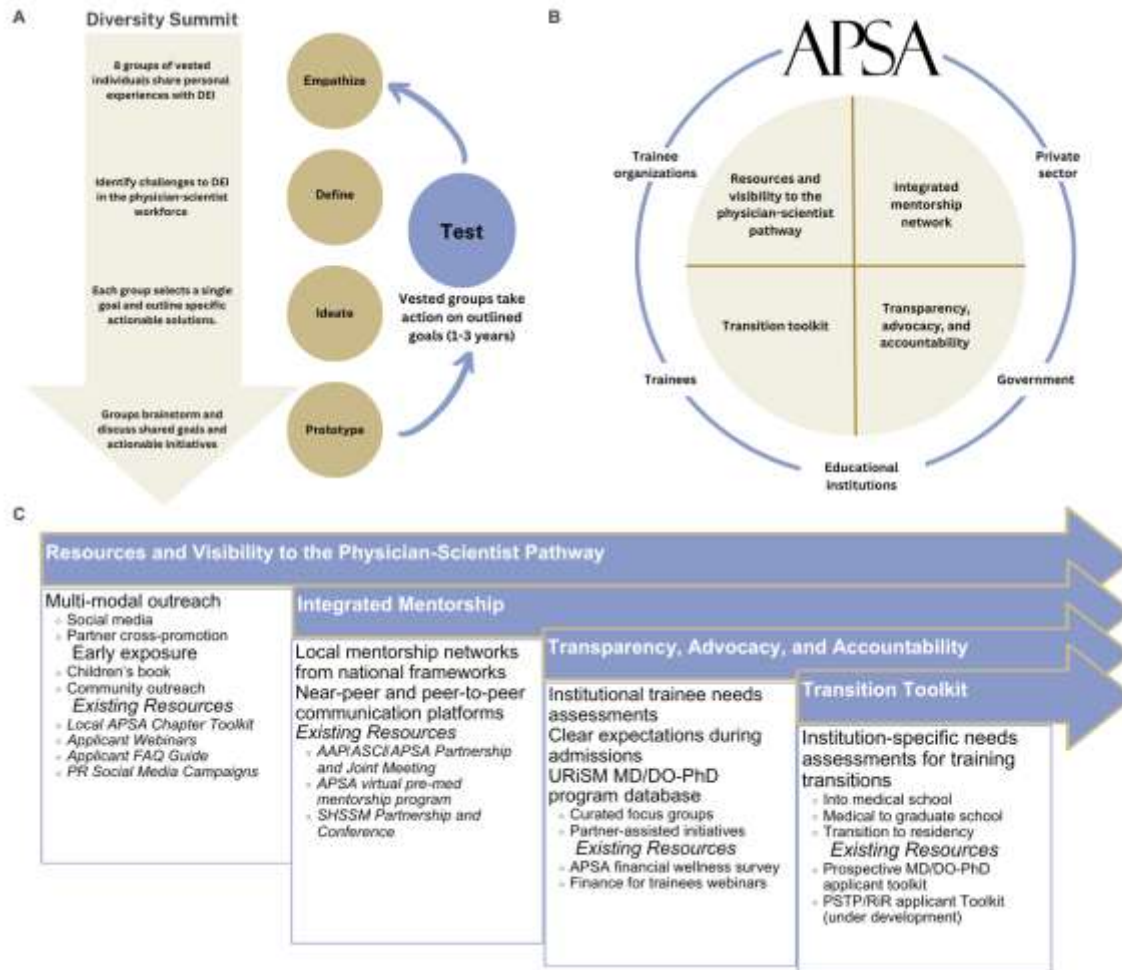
A

Diversity Summit

8 groups of vested individuals share personal experiences with DEI

Identify challenges to DEI in the physician-scientist workforce

Each group selects a single goal and outline specific actionable solutions.

Groups brainstorm and discuss shared goals and actionable initiatives

Empathize

Define

Ideate

Prototype

Test

Vested groups take action on outlined goals (1-3 years)

B

APSA

Trainee organizations

Private sector

Trainees

Government

Educational institutions

Resources and visibility to the physician-scientist pathway

Integrated mentorship network

Transition toolkit

Transparency, advocacy, and accountability

C

Resources and Visibility to the Physician-Scientist Pathway

Multi-modal outreach
- Social media
- Partner cross-promotion
Early exposure
- Children's book
- Community outreach
*Existing Resources*
- *Local APSA Chapter Toolkit*
- *Applicant Webinars*
- *Applicant FAQ Guide*
- *PR Social Media Campaigns*

Integrated Mentorship

Local mentorship networks from national frameworks
Near-peer and peer-to-peer communication platforms
*Existing Resources*
- *AAP/ASCI/APSA Partnership and Joint Meeting*
- *APSA virtual pre-med mentorship program*
- *SHSSM Partnership and Conference*

Transparency, Advocacy, and Accountability

Institutional trainee needs assessments
Clear expectations during admissions
URiSM MD/DO-PhD program database
- Curated focus groups
- Partner-assisted initiatives
*Existing Resources*
- APSA financial wellness survey
- Finance for trainees webinars

Transition Toolkit

Institution-specific needs assessments for training transitions
- Into medical school
- Medical to graduate school
- Transition to residency
*Existing Resources*
- Prospective MD/DO-PhD applicant toolkit
- PSTP/RiR applicant Toolkit (under development)